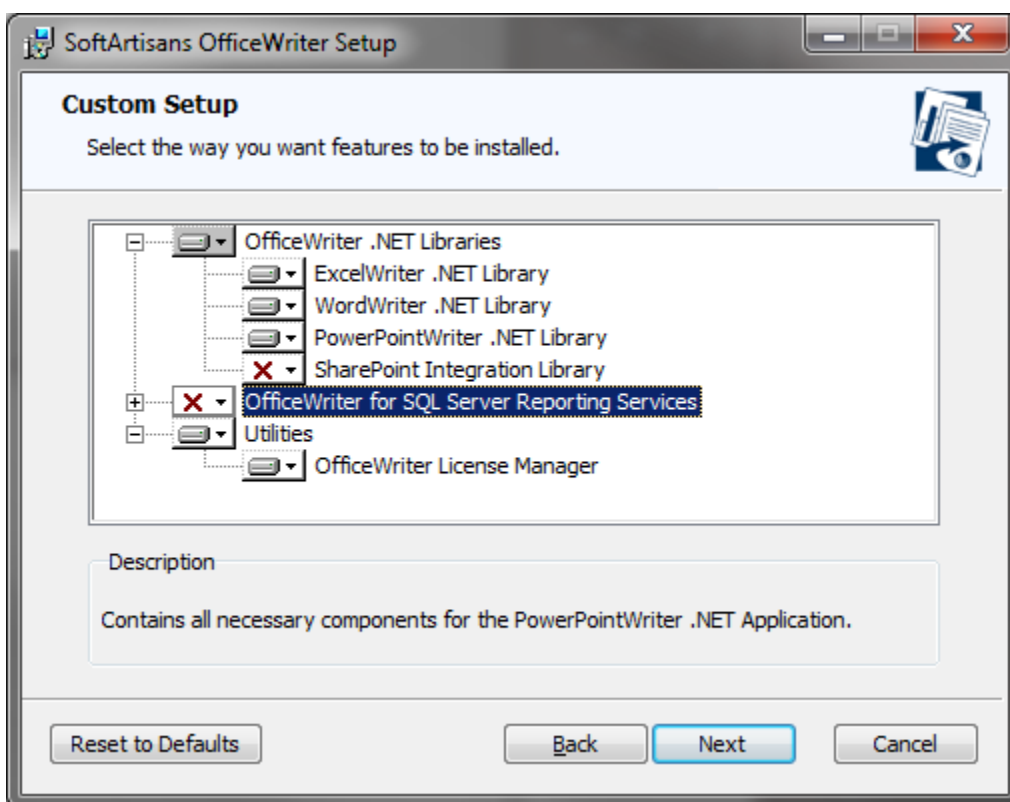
SoftArtisans OfficeWriter Setup

Custom Setup

Select the way you want features to be installed.

OfficeWriter .NET Libraries
ExcelWriter .NET Library
WordWriter .NET Library
PowerPointWriter .NET Library
SharePoint Integration Library
OfficeWriter for SQL Server Reporting Services
Utilities
OfficeWriter License Manager

Description

Contains all necessary components for the PowerPointWriter .NET Application.

Reset to Defaults
Back
Next
Cancel